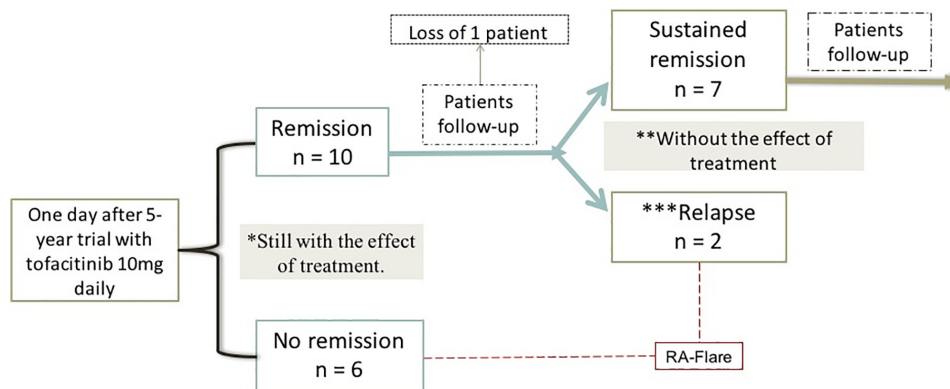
Loss of 1 patient

Patients follow-up

Sustained remission
n = 7

Patients follow-up

Remission
n = 10

**Without the effect of treatment

One day after 5-year trial with tofacitinib 10mg daily

*Still with the effect of treatment.

***Relapse
n = 2

No remission
n = 6

RA-Flare